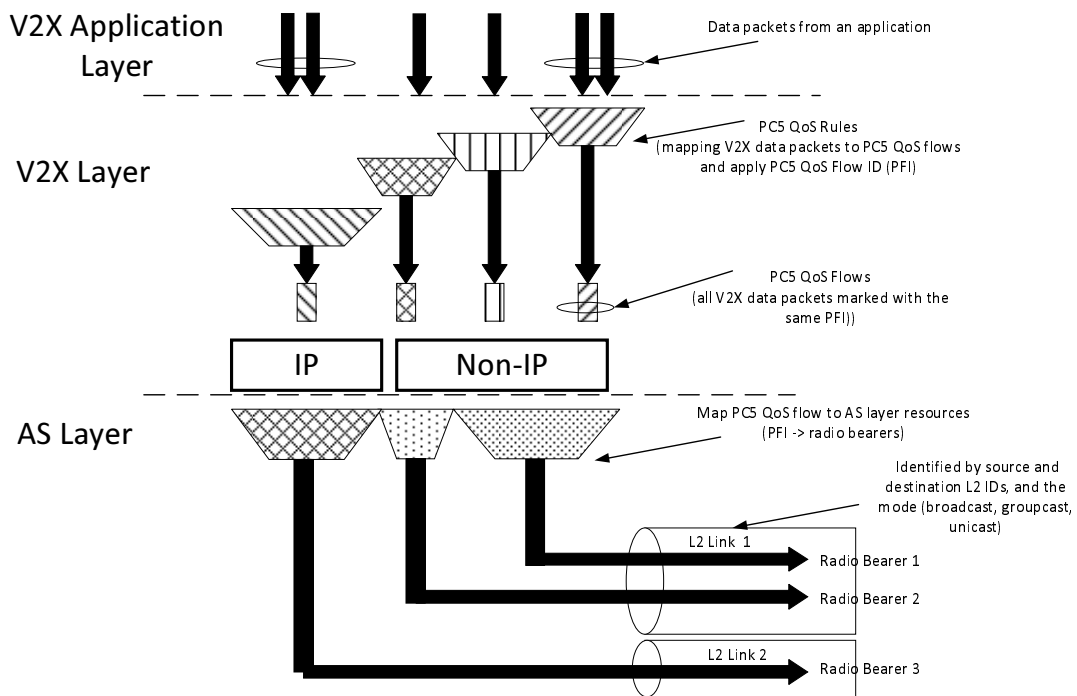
V2X Application Layer

Data packets from an application

V2X Layer

PC5 QoS Rules
(mapping V2X data packets to PC5 QoS flows and apply PC5 QoS Flow ID (PFI)

PC5 QoS Flows
(all V2X data packets marked with the same PFI))

IP

Non-IP

AS Layer

Map PC5 QoS flow to AS layer resources
(PFI -> radio bearers)

Identified by source and destination L2 IDs, and the mode (broadcast, groupcast, unicast)

L2 Link 1

Radio Bearer 1

Radio Bearer 2

L2 Link 2

Radio Bearer 3